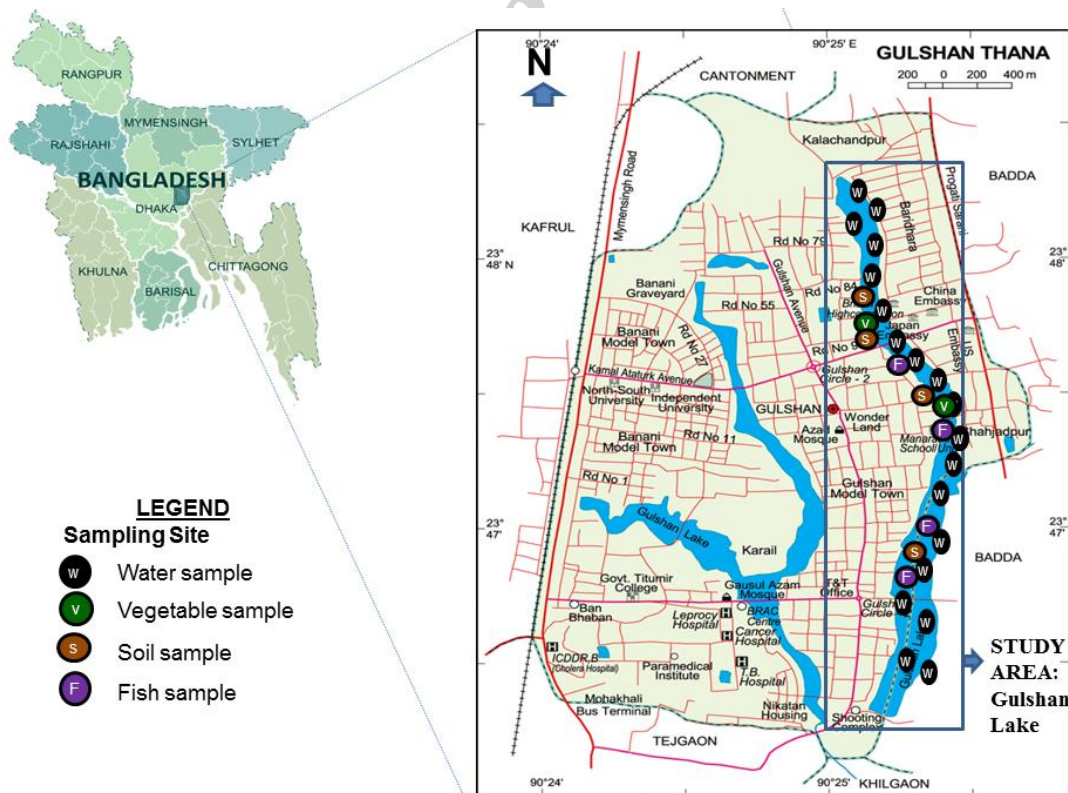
RANGPUR
MYMENSINGH
RAJSHAHI
SYLHET
BANGLADESH
DHAKA
KHULNA
CHITTAGONG
BARISAL

LEGEND
Sampling Site
W Water sample
V Vegetable sample
S Soil sample
F Fish sample

90°24'
90°25' E
GULSHAN THANA
200 0 200 400 m
N
CANTONMENT
Kalachandpur
BADDA
KAFRUL
Mymensingh Road
Progati Sarani
Baridhara
Rd No 79
23° 48' N
23° 48'
Banani Graveyard
Gulshan Avenue
Rd No 84
China Embassy
Rd No 55
Japan Embassy
Banani Model Town
Rd No 27
Rd No 9
US Embassy
Kamal Ataturk Avenue
Gulshan Circle - 2
North-South University
Independent University
GULSHAN
Wonder Land
Shahjadpur
Azad Mosque
Manarat School
Banani Model Town
Rd No 11
Rd No 1
Gulshan Model Town
23° 47'
23° 47'
Gulshan Lake
Karail
BADDA
Govt. Titumir College
Gausul Azam Mosque
T&T Office
Gulshan Circle
Ban Bhaban
Leprocy Hospital
BRAC Centre
Cancer Hospital
Gulshan Lake
ICDDR,B (Cholera Hospital)
Paramedical Institute
T.B. Hospital
Mohakhali Bus Terminal
Nikatan Housing
Shooting Complex
TEJGAON
90°24'
90°25'
KHILGAON
W W W W W W S V S W W F W W S V W F W W W W F W S F W W W W W
STUDY AREA: Gulshan Lake